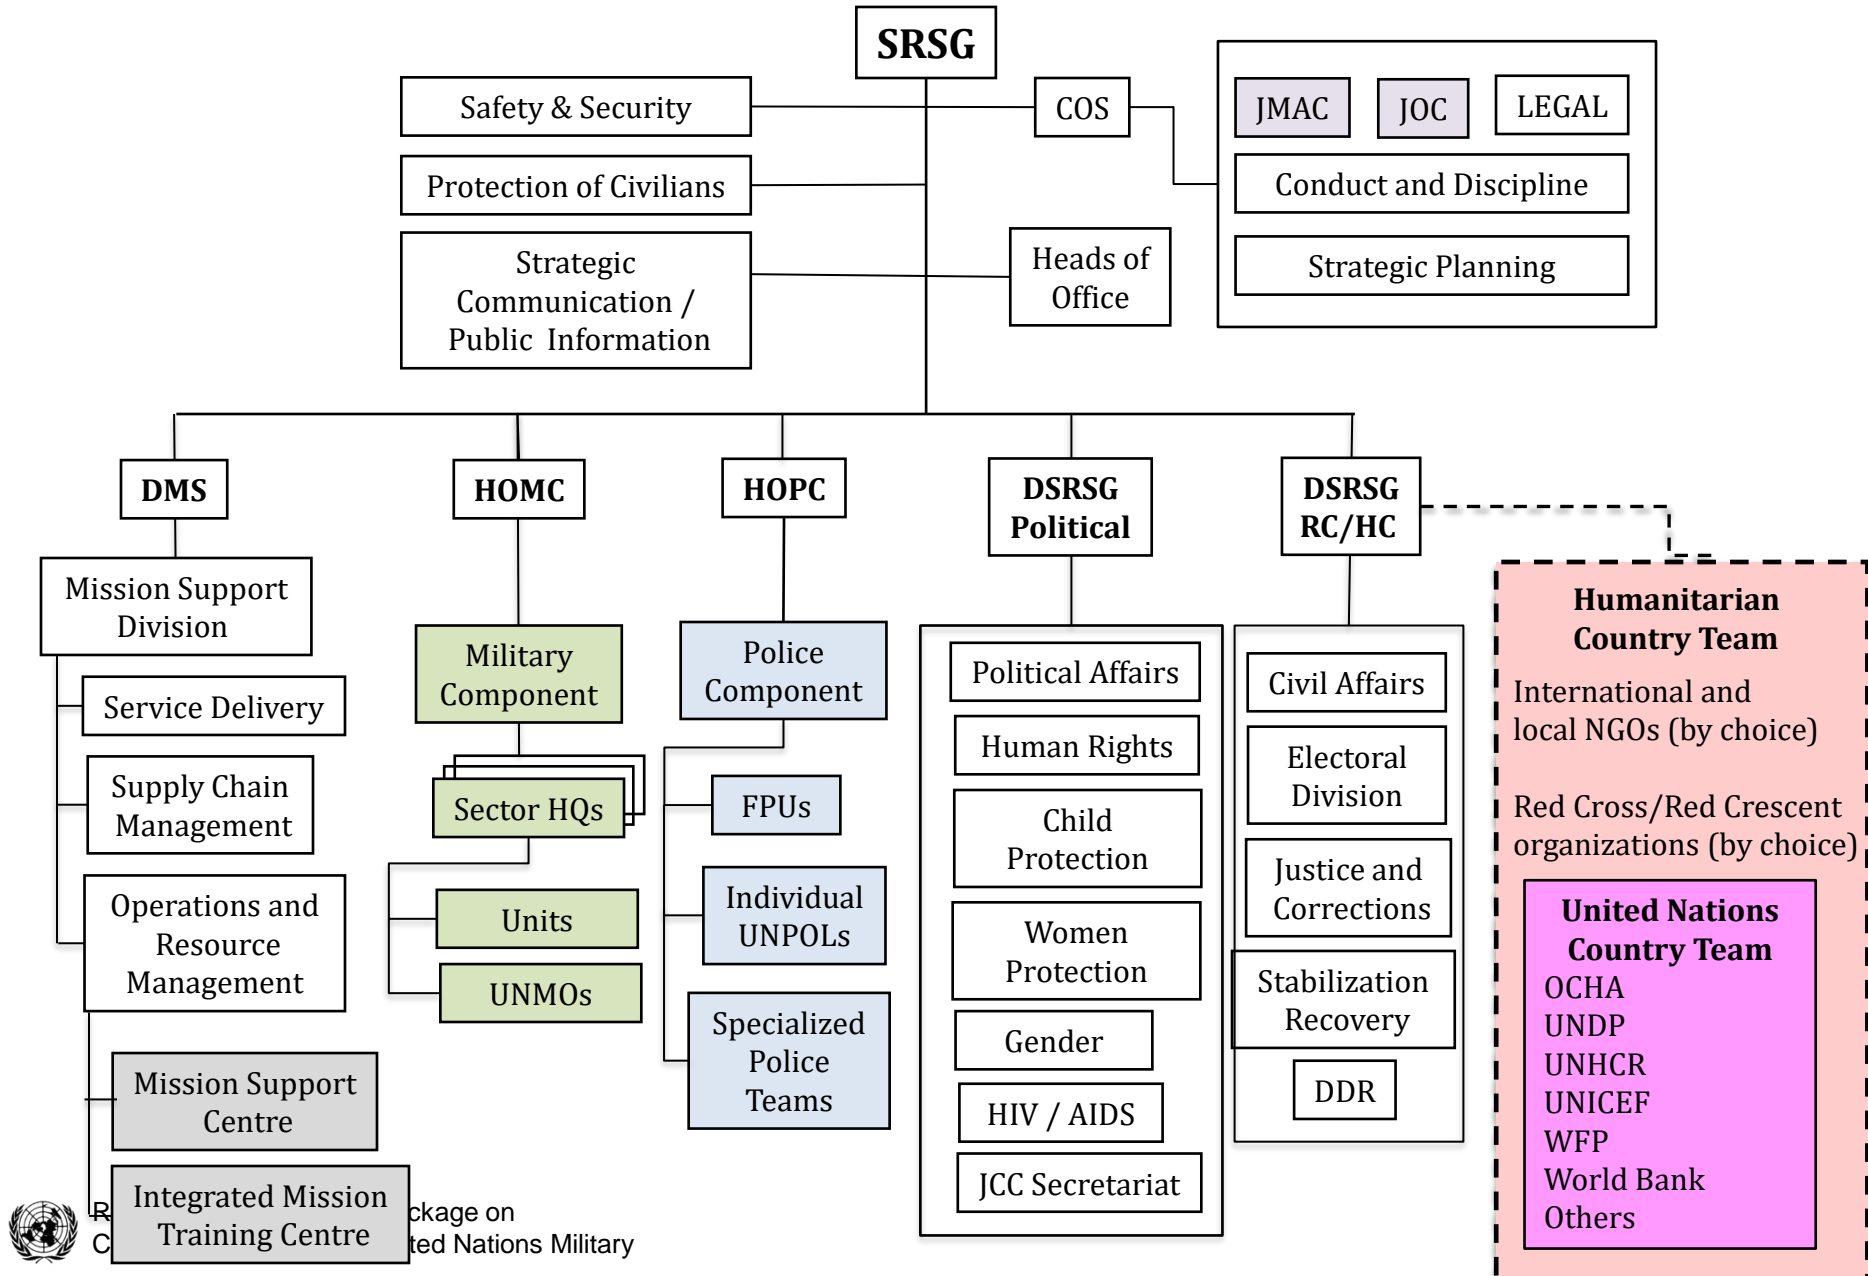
SRSG

Safety & Security

Protection of Civilians

Strategic Communication / Public Information

COS

Heads of Office

JMAC

JOC

LEGAL

Conduct and Discipline

Strategic Planning

DMS

HOMC

HOPC

DSRSG Political

DSRSG RC/HC

Mission Support Division

Service Delivery

Supply Chain Management

Operations and Resource Management

Mission Support Centre

Integrated Mission Training Centre

Military Component

Sector HQs

Units

UNMOs

Police Component

FPUs

Individual UNPOLs

Specialized Police Teams

Political Affairs

Human Rights

Child Protection

Women Protection

Gender

HIV / AIDS

JCC Secretariat

Civil Affairs

Electoral Division

Justice and Corrections

Stabilization Recovery

DDR

Humanitarian Country Team

International and local NGOs (by choice)

Red Cross/Red Crescent organizations (by choice)

United Nations Country Team
OCHA
UNDP
UNHCR
UNICEF
WFP
World Bank
Others

R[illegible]ckage on
C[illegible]ted Nations Military